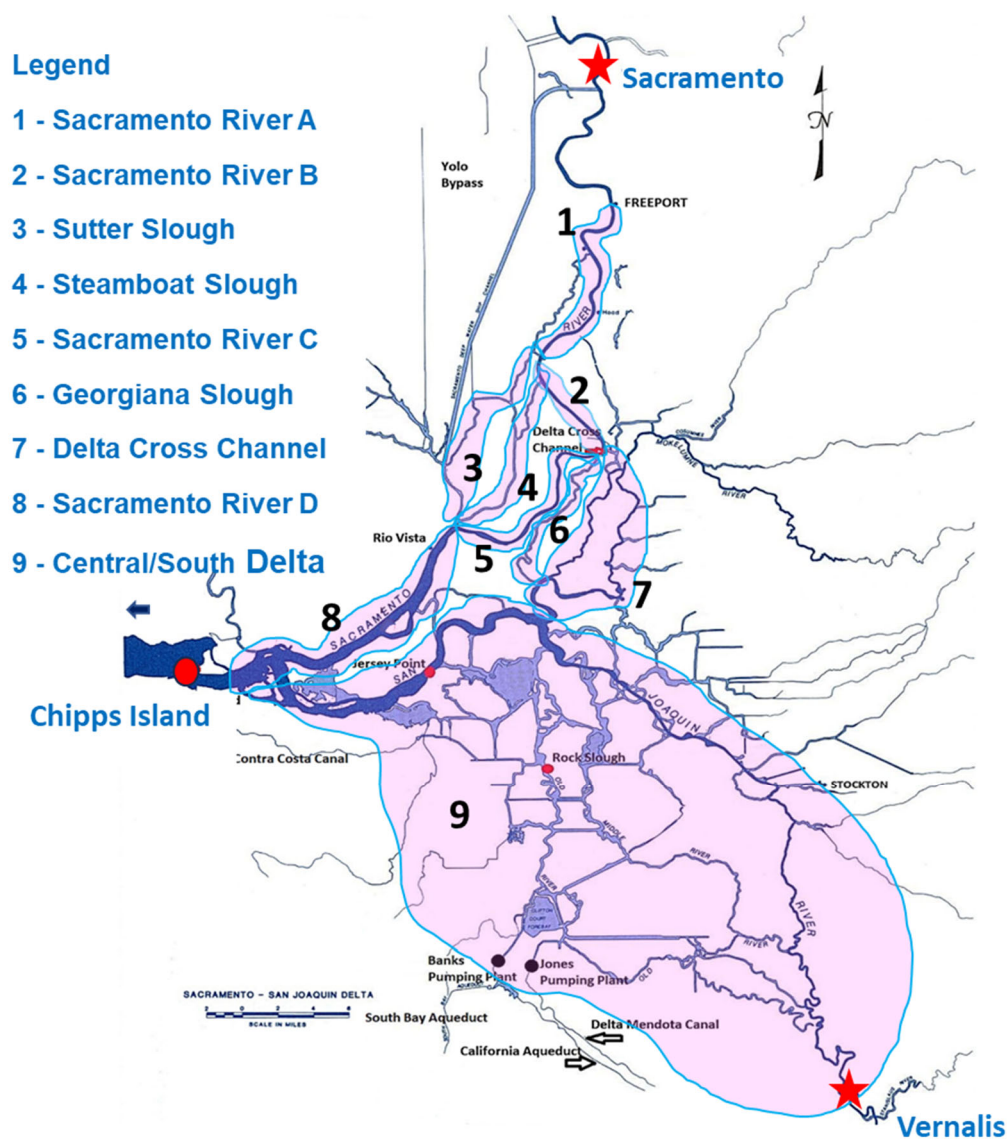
Legend

1 - Sacramento River A

2 - Sacramento River B

3 - Sutter Slough

4 - Steamboat Slough

5 - Sacramento River C

6 - Georgiana Slough

7 - Delta Cross Channel

8 - Sacramento River D

9 - Central/South Delta

Sacramento

N

Yolo Bypass

FREEPORT

1

RIVER

Hood

2

Delta Cross Channel

MOKELUMNE

RIVER

3

4

6

Rio Vista

5

7

8

SACRAMENTO

Jersey Point

SAN

JOAQUIN

Chipps Island

Contra Costa Canal

Rock Slough

OLD

STOCKTON

9

MIDDLE

RIVER

RIVER

CLIFTON COURT FOREBAY

RIVER

OLD

RIVER

Banks Pumping Plant

Jones Pumping Plant

SACRAMENTO - SAN JOAQUIN DELTA

SCALE IN MILES

South Bay Aqueduct

Delta Mendota Canal

California Aqueduct

Vernalis